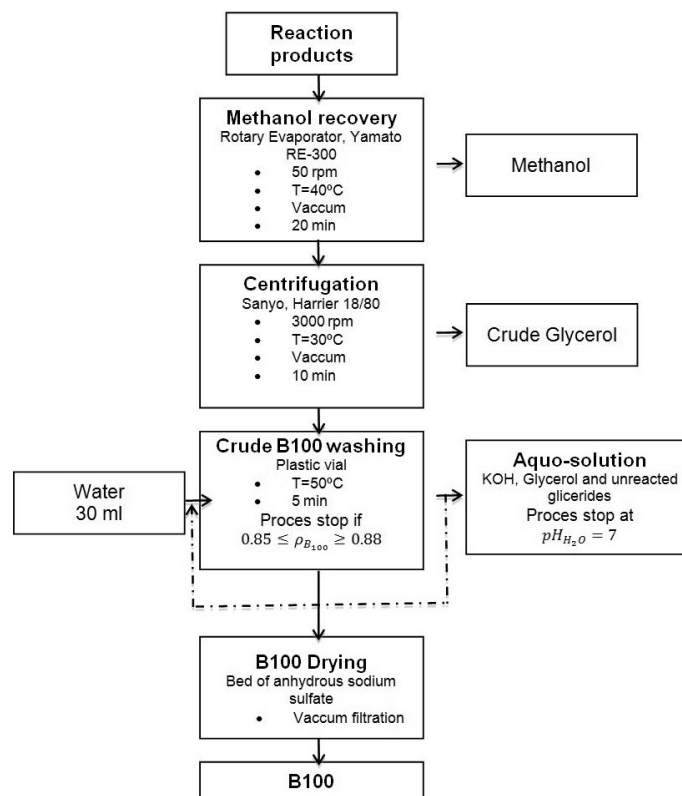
Reaction products

Methanol recovery
Rotary Evaporator, Yamato RE-300
• 50 rpm
• T=40ºC
• Vaccum
• 20 min

Methanol

Centrifugation
Sanyo, Harrier 18/80
• 3000 rpm
• T=30ºC
• Vaccum
• 10 min

Crude Glycerol

Water
30 ml

Crude B100 washing
Plastic vial
• T=50ºC
• 5 min
Proces stop if
$0.85 \leq \rho_{B_{100}} \geq 0.88$

Aquo-solution
KOH, Glycerol and unreacted glicerides
Proces stop at
$pH_{H_2O} = 7$

B100 Drying
Bed of anhydrous sodium sulfate
• Vaccum filtration

B100